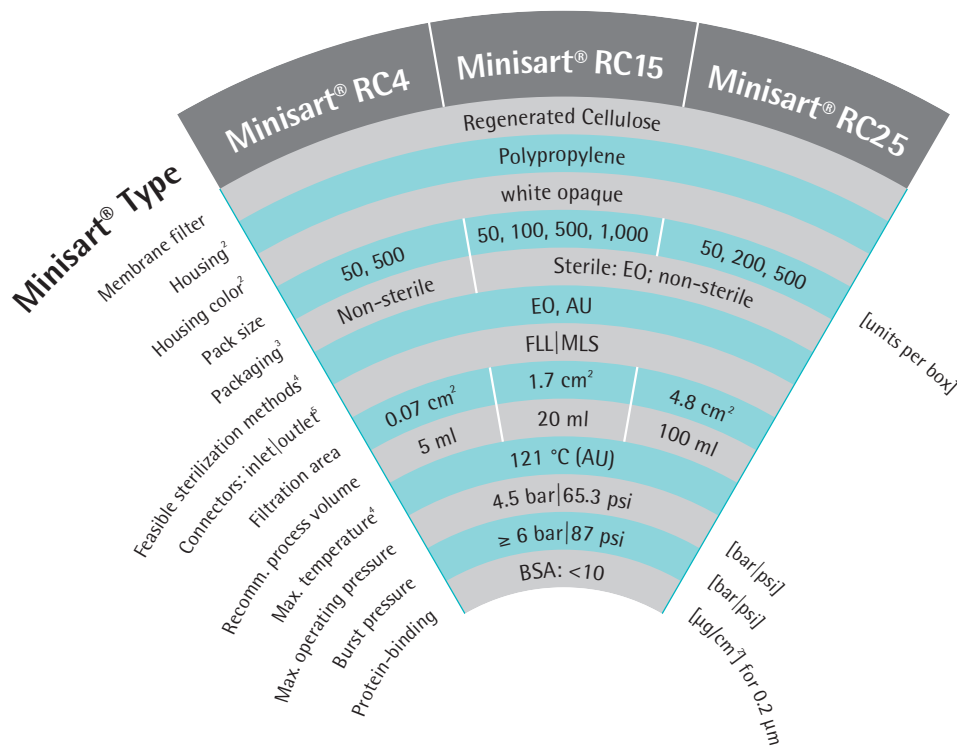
Minisart® RC4

Minisart® RC15

Minisart® RC25

Minisart® Type

Membrane filter
Housing$^2$
Housing color$^2$
Pack size
Packaging$^3$
Feasible sterilization methods$^4$
Connectors: inlet|outlet$^5$
Filtration area
Recomm. process volume
Max. temperature$^4$
Max. operating pressure
Burst pressure
Protein-binding

Regenerated Cellulose
Polypropylene
white opaque
50, 500 | 50, 100, 500, 1,000 | 50, 200, 500
Non-sterile | Sterile: EO; non-sterile
EO, AU
FLL|MLS
0.07 cm$^2$ | 1.7 cm$^2$ | 4.8 cm$^2$
5 ml | 20 ml | 100 ml
121 °C (AU)
4.5 bar|65.3 psi
≥ 6 bar|87 psi
BSA: <10

[units per box]
[bar|psi]
[bar|psi]
[µg/cm$^2$] for 0.2 µm